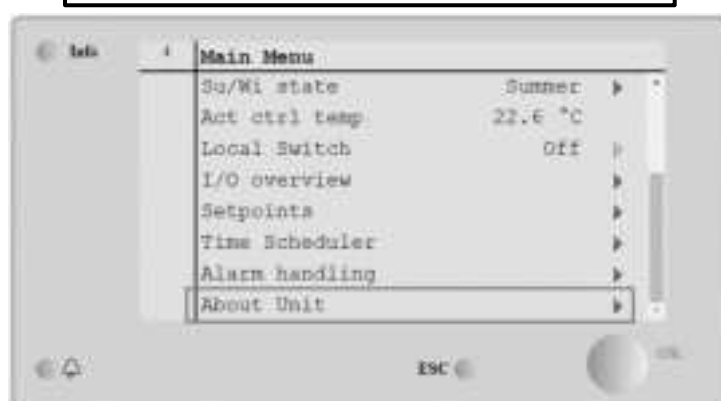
Info

i

Main Menu

| | |
|---|---|
| Su/Wi state | Summer |
| Act ctrl temp | 22.6 °C |
| Local Switch | Off |
| I/O overview | |
| Setpoints | |
| Time Scheduler | |
| Alarm handling | |
| About Unit | |

ESC

OK